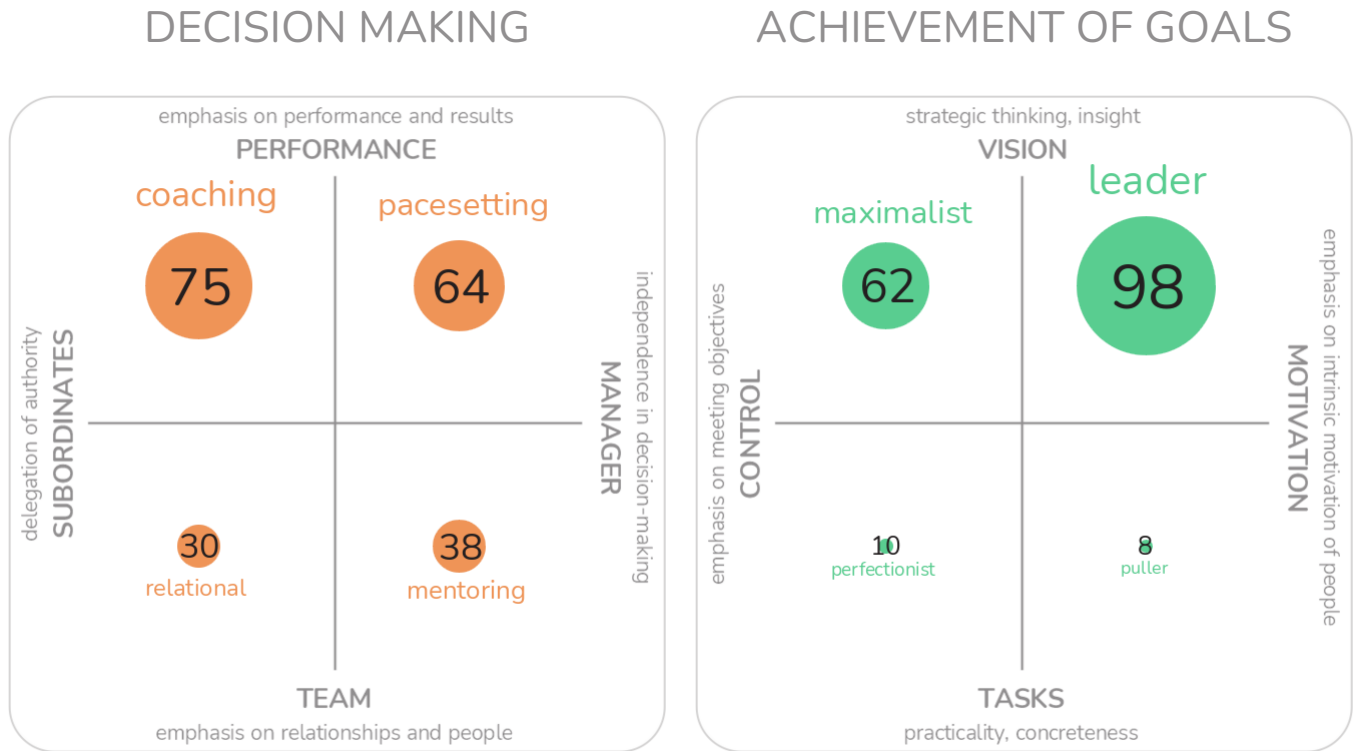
DECISION MAKING

emphasis on performance and results

PERFORMANCE

coaching

75

pacesetting

64

delegation of authority

SUBORDINATES

MANAGER

independence in decision-making

30

relational

38

mentoring

TEAM

emphasis on relationships and people

ACHIEVEMENT OF GOALS

strategic thinking, insight

VISION

maximalist

62

leader

98

emphasis on meeting objectives

CONTROL

MOTIVATION

emphasis on intrinsic motivation of people

10

perfectionist

8

puller

TASKS

practicality, concreteness